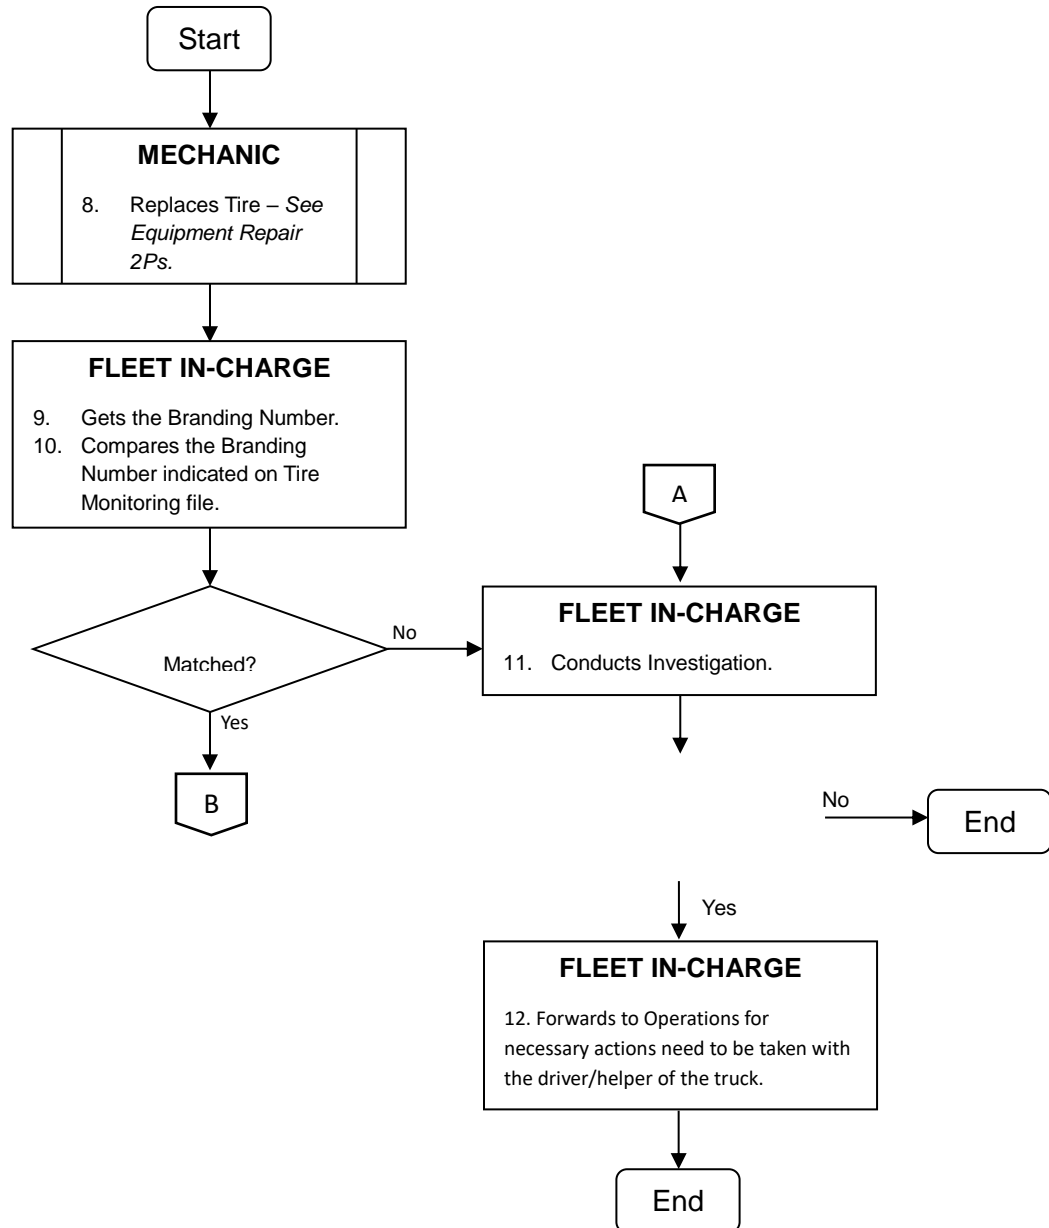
Start

MECHANIC

8. Replaces Tire – *See Equipment Repair 2Ps.*

FLEET IN-CHARGE

9. Gets the Branding Number.
10. Compares the Branding Number indicated on Tire Monitoring file.

Matched?

No

Yes

B

A

FLEET IN-CHARGE

11. Conducts Investigation.

No

End

Yes

FLEET IN-CHARGE

12. Forwards to Operations for necessary actions need to be taken with the driver/helper of the truck.

End